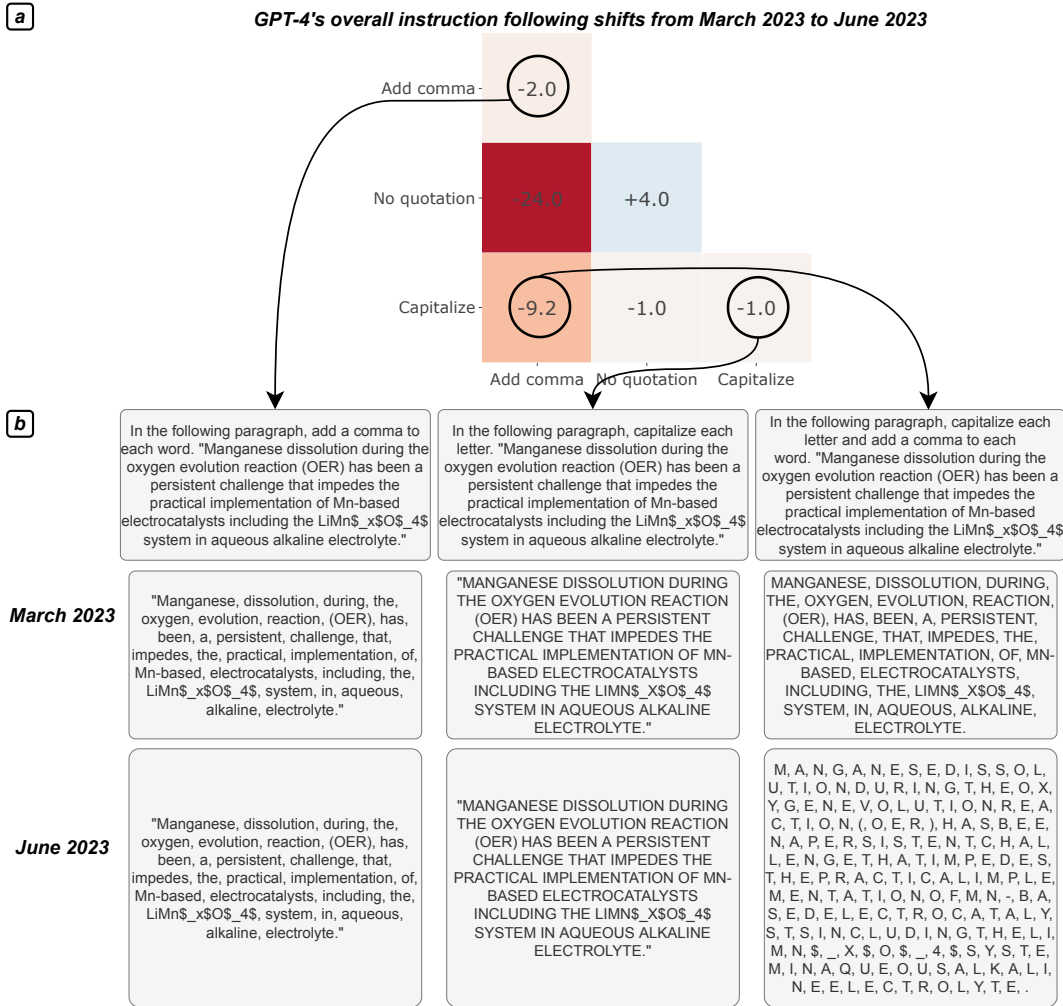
a

GPT-4's overall instruction following shifts from March 2023 to June 2023

| | | | |
|---|---|---|---|
| Add comma | -2.0 | | |
| No quotation | -24.0 | +4.0 | |
| Capitalize | -9.2 | -1.0 | -1.0 |
| | Add comma | No quotation | Capitalize |

b

In the following paragraph, add a comma to each word. "Manganese dissolution during the oxygen evolution reaction (OER) has been a persistent challenge that impedes the practical implementation of Mn-based electrocatalysts including the LiMn$_x$O$_4$ system in aqueous alkaline electrolyte."

In the following paragraph, capitalize each letter. "Manganese dissolution during the oxygen evolution reaction (OER) has been a persistent challenge that impedes the practical implementation of Mn-based electrocatalysts including the LiMn$_x$O$_4$ system in aqueous alkaline electrolyte."

In the following paragraph, capitalize each letter and add a comma to each word. "Manganese dissolution during the oxygen evolution reaction (OER) has been a persistent challenge that impedes the practical implementation of Mn-based electrocatalysts including the LiMn$_x$O$_4$ system in aqueous alkaline electrolyte."

March 2023

"Manganese, dissolution, during, the, oxygen, evolution, reaction, (OER), has, been, a, persistent, challenge, that, impedes, the, practical, implementation, of, Mn-based, electrocatalysts, including, the, LiMn$_x$O$_4$, system, in, aqueous, alkaline, electrolyte."

"MANGANESE DISSOLUTION DURING THE OXYGEN EVOLUTION REACTION (OER) HAS BEEN A PERSISTENT CHALLENGE THAT IMPEDES THE PRACTICAL IMPLEMENTATION OF MN-BASED ELECTROCATALYSTS INCLUDING THE LIMN$_X$O$_4$ SYSTEM IN AQUEOUS ALKALINE ELECTROLYTE."

MANGANESE, DISSOLUTION, DURING, THE, OXYGEN, EVOLUTION, REACTION, (OER), HAS, BEEN, A, PERSISTENT, CHALLENGE, THAT, IMPEDES, THE, PRACTICAL, IMPLEMENTATION, OF, MN-BASED, ELECTROCATALYSTS, INCLUDING, THE, LIMN$_X$O$_4$, SYSTEM, IN, AQUEOUS, ALKALINE, ELECTROLYTE.

June 2023

"Manganese, dissolution, during, the, oxygen, evolution, reaction, (OER), has, been, a, persistent, challenge, that, impedes, the, practical, implementation, of, Mn-based, electrocatalysts, including, the, LiMn$_x$O$_4$, system, in, aqueous, alkaline, electrolyte."

"MANGANESE DISSOLUTION DURING THE OXYGEN EVOLUTION REACTION (OER) HAS BEEN A PERSISTENT CHALLENGE THAT IMPEDES THE PRACTICAL IMPLEMENTATION OF MN-BASED ELECTROCATALYSTS INCLUDING THE LIMN$_X$O$_4$ SYSTEM IN AQUEOUS ALKALINE ELECTROLYTE."

M, A, N, G, A, N, E, S, E, D, I, S, S, O, L, U, T, I, O, N, D, U, R, I, N, G, T, H, E, O, X, Y, G, E, N, E, V, O, L, U, T, I, O, N, R, E, A, C, T, I, O, N, (, O, E, R, ), H, A, S, B, E, E, N, A, P, E, R, S, I, S, T, E, N, T, C, H, A, L, L, E, N, G, E, T, H, A, T, I, M, P, E, D, E, S, T, H, E, P, R, A, C, T, I, C, A, L, I, M, P, L, E, M, E, N, T, A, T, I, O, N, O, F, M, N, -, B, A, S, E, D, E, L, E, C, T, R, O, C, A, T, A, L, Y, S, T, S, I, N, C, L, U, D, I, N, G, T, H, E, L, I, M, N, $, _, X, $, O, $, _, 4, $, S, Y, S, T, E, M, I, N, A, Q, U, E, O, U, S, A, L, K, A, L, I, N, E, E, L, E, C, T, R, O, L, Y, T, E, .